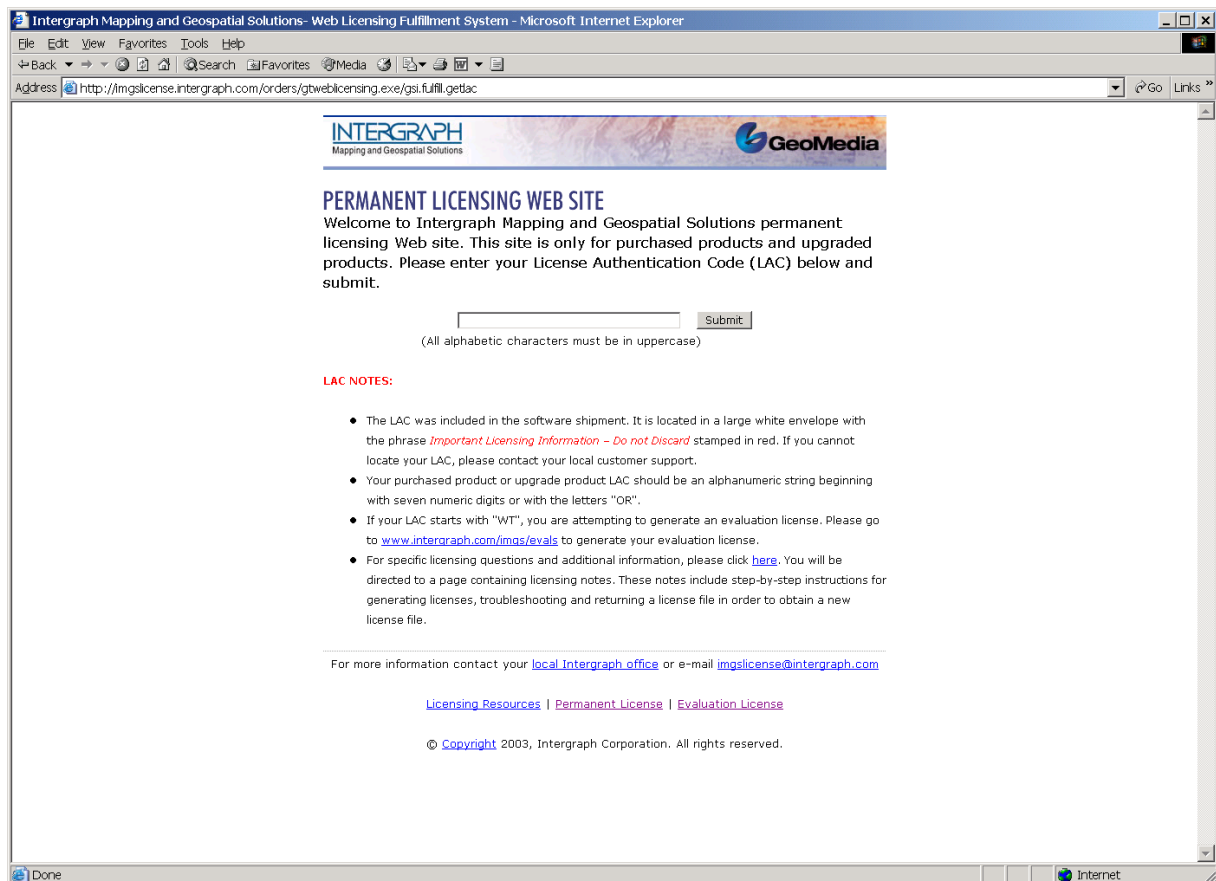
Intergraph Mapping and Geospatial Solutions- Web Licensing Fulfillment System - Microsoft Internet Explorer

File Edit View Favorites Tools Help

Back Search Favorites Media

Address http://imgslicense.intergraph.com/orders/gtweblicensing.exe/gsi.fulfill.getlac Go Links »

INTERGRAPH
Mapping and Geospatial Solutions

GeoMedia

PERMANENT LICENSING WEB SITE

Welcome to Intergraph Mapping and Geospatial Solutions permanent licensing Web site. This site is only for purchased products and upgraded products. Please enter your License Authentication Code (LAC) below and submit.

Submit

(All alphabetic characters must be in uppercase)

LAC NOTES:

- The LAC was included in the software shipment. It is located in a large white envelope with the phrase Important Licensing Information – Do not Discard stamped in red. If you cannot locate your LAC, please contact your local customer support.
- Your purchased product or upgrade product LAC should be an alphanumeric string beginning with seven numeric digits or with the letters "OR".
- If your LAC starts with "WT", you are attempting to generate an evaluation license. Please go to www.intergraph.com/imgs/evals to generate your evaluation license.
- For specific licensing questions and additional information, please click here. You will be directed to a page containing licensing notes. These notes include step-by-step instructions for generating licenses, troubleshooting and returning a license file in order to obtain a new license file.

For more information contact your local Intergraph office or e-mail imgslicense@intergraph.com

Licensing Resources | Permanent License | Evaluation License

© Copyright 2003, Intergraph Corporation. All rights reserved.

Done

Internet